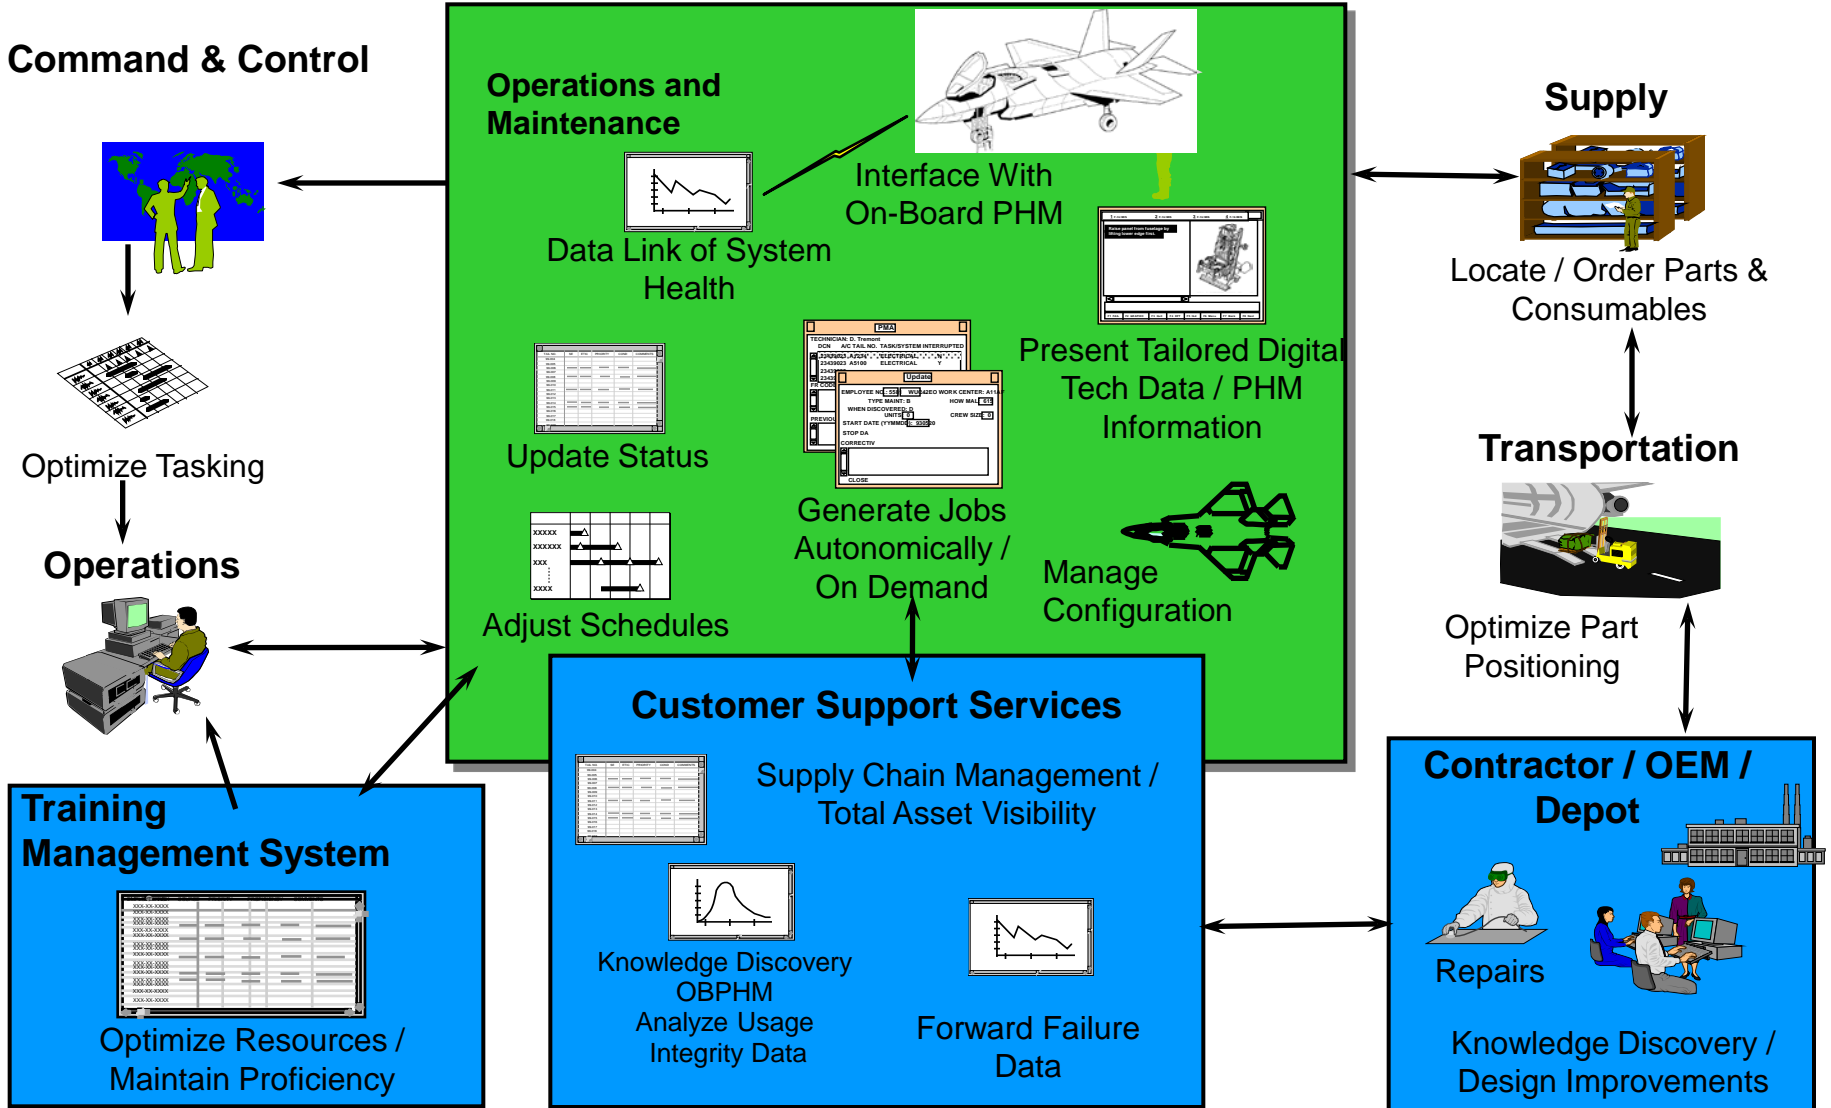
Command & Control

Optimize Tasking

Operations

Operations and Maintenance

Data Link of System Health

Interface With On-Board PHM

Present Tailored Digital Tech Data / PHM Information

Update Status

PMA

Update

Generate Jobs Autonomically / On Demand

Adjust Schedules

Manage Configuration

Supply

Locate / Order Parts & Consumables

Transportation

Optimize Part Positioning

Customer Support Services

Supply Chain Management / Total Asset Visibility

Knowledge Discovery OBPHM Analyze Usage Integrity Data

Forward Failure Data

Training Management System

Optimize Resources / Maintain Proficiency

Contractor / OEM / Depot

Repairs

Knowledge Discovery / Design Improvements